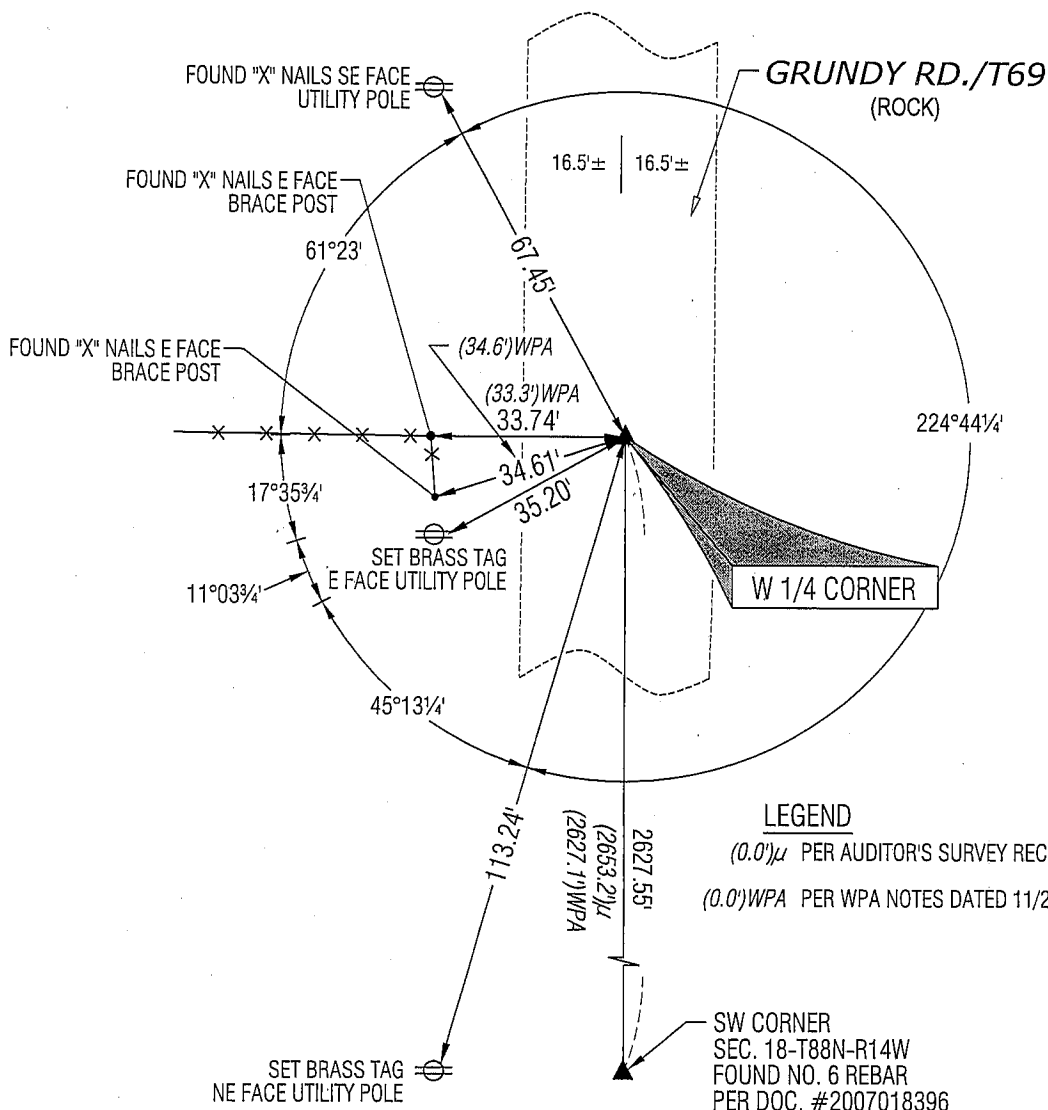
FOUND "X" NAILS SE FACE UTILITY POLE

GRUNDY RD./T69
(ROCK)

16.5'± 16.5'±

FOUND "X" NAILS E FACE BRACE POST

61°23'

67.45'

FOUND "X" NAILS E FACE BRACE POST

(34.6')WPA

(33.3')WPA

33.74'

224°44¼'

34.61'

35.20'

17°35¾'

SET BRASS TAG E FACE UTILITY POLE

11°03¾'

W 1/4 CORNER

45°13¼'

LEGEND

(0.0')μ PER AUDITOR'S SURVEY REC

(0.0')WPA PER WPA NOTES DATED 11/2

113.24'

(2627.1')WPA

(2653.2')μ

2627.55'

SET BRASS TAG NE FACE UTILITY POLE

SW CORNER
SEC. 18-T88N-R14W
FOUND NO. 6 REBAR
PER DOC. #2007018396